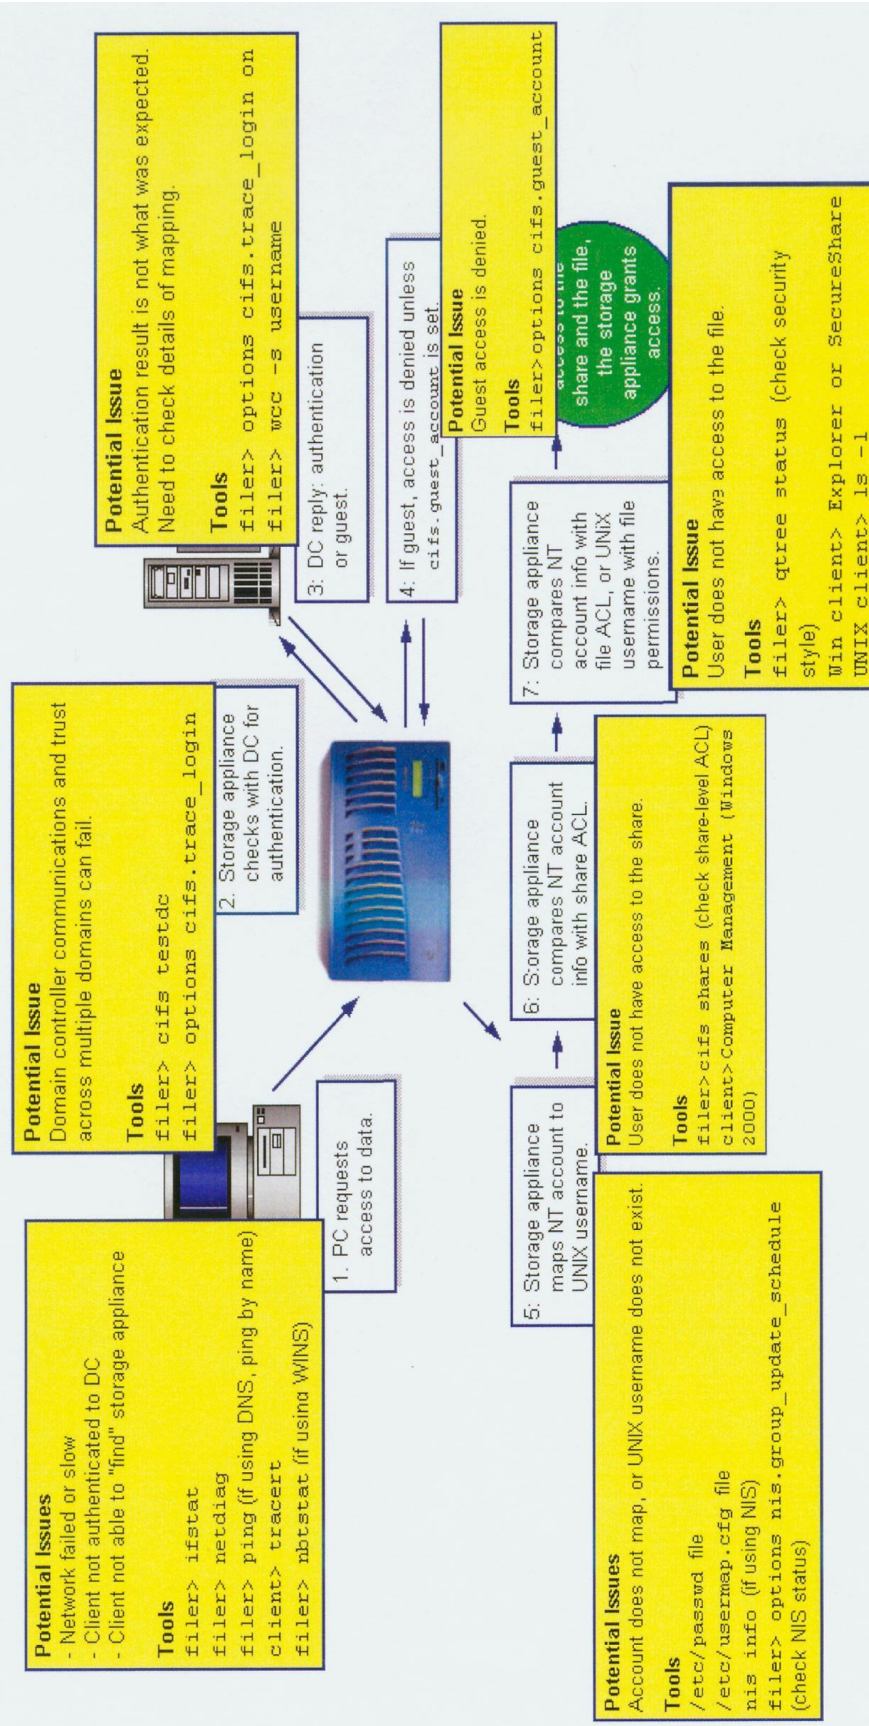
Potential Issues
- Network failed or slow
- Client not authenticated to DC
- Client not able to "find" storage appliance

Tools
filer> ifstat
filer> netdiag
filer> ping (if using DNS, ping by name)
client> tracert
filer> nbtstat (if using WINS)

1. PC requests access to data.

Potential Issue
Domain controller communications and trust across multiple domains can fail.

Tools
filer> cifs testdc
filer> options cifs.trace_login

2. Storage appliance checks with DC for authentication.

3: DC reply: authentication or guest.

Potential Issue
Authentication result is not what was expected. Need to check details of mapping.

Tools
filer> options cifs.trace_login on
filer> wcc -s username

4: If guest, access is denied unless cifs.guest_account is set.

Potential Issue
Guest access is denied.

Tools
filer> options cifs.guest_account

Potential Issues
Account does not map, or UNIX username does not exist.

Tools
/etc/passwd file
/etc/usermap.cfg file
nis info (if using NIS)
filer> options nis.group_update_schedule (check NIS status)

5: Storage appliance maps NT account to UNIX username.

6: Storage appliance compares NT account info with share ACL.

Potential Issue
User does not have access to the share.

Tools
filer>cifs shares (check share-level ACL)
client>Computer Management (Windows 2000)

7: Storage appliance compares NT account info with file ACL, or UNIX username with file permissions.

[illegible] access to the share and the file, the storage appliance grants access.

Potential Issue
User does not have access to the file.

Tools
filer> qtree status (check security style)
Win client> Explorer or SecureShare
UNIX client> ls -l